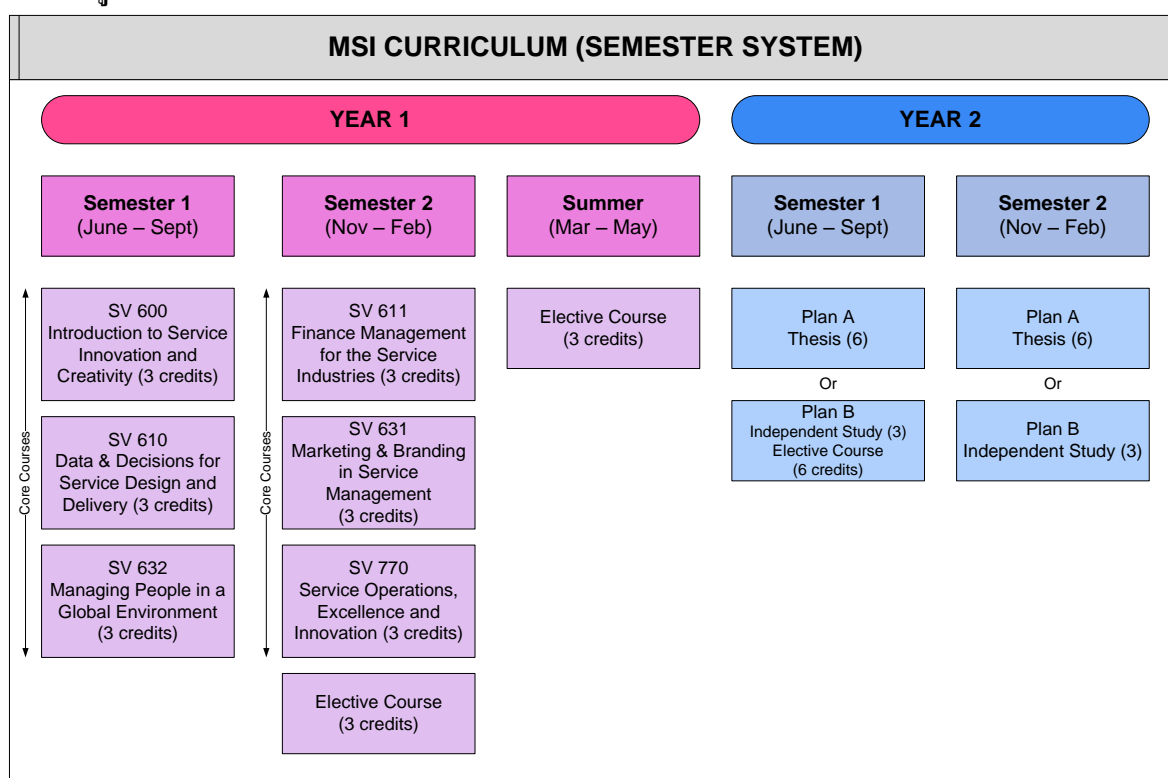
MSI CURRICULUM (SEMESTER SYSTEM)

YEAR 1

YEAR 2

Semester 1
(June – Sept)

Semester 2
(Nov – Feb)

Summer
(Mar – May)

Semester 1
(June – Sept)

Semester 2
(Nov – Feb)

Core Courses

SV 600
Introduction to Service Innovation and Creativity (3 credits)

SV 610
Data & Decisions for Service Design and Delivery (3 credits)

SV 632
Managing People in a Global Environment (3 credits)

Core Courses

SV 611
Finance Management for the Service Industries (3 credits)

SV 631
Marketing & Branding in Service Management (3 credits)

SV 770
Service Operations, Excellence and Innovation (3 credits)

Elective Course
(3 credits)

Elective Course
(3 credits)

Plan A
Thesis (6)

Or

Plan B
Independent Study (3)
Elective Course
(6 credits)

Plan A
Thesis (6)

Or

Plan B
Independent Study (3)